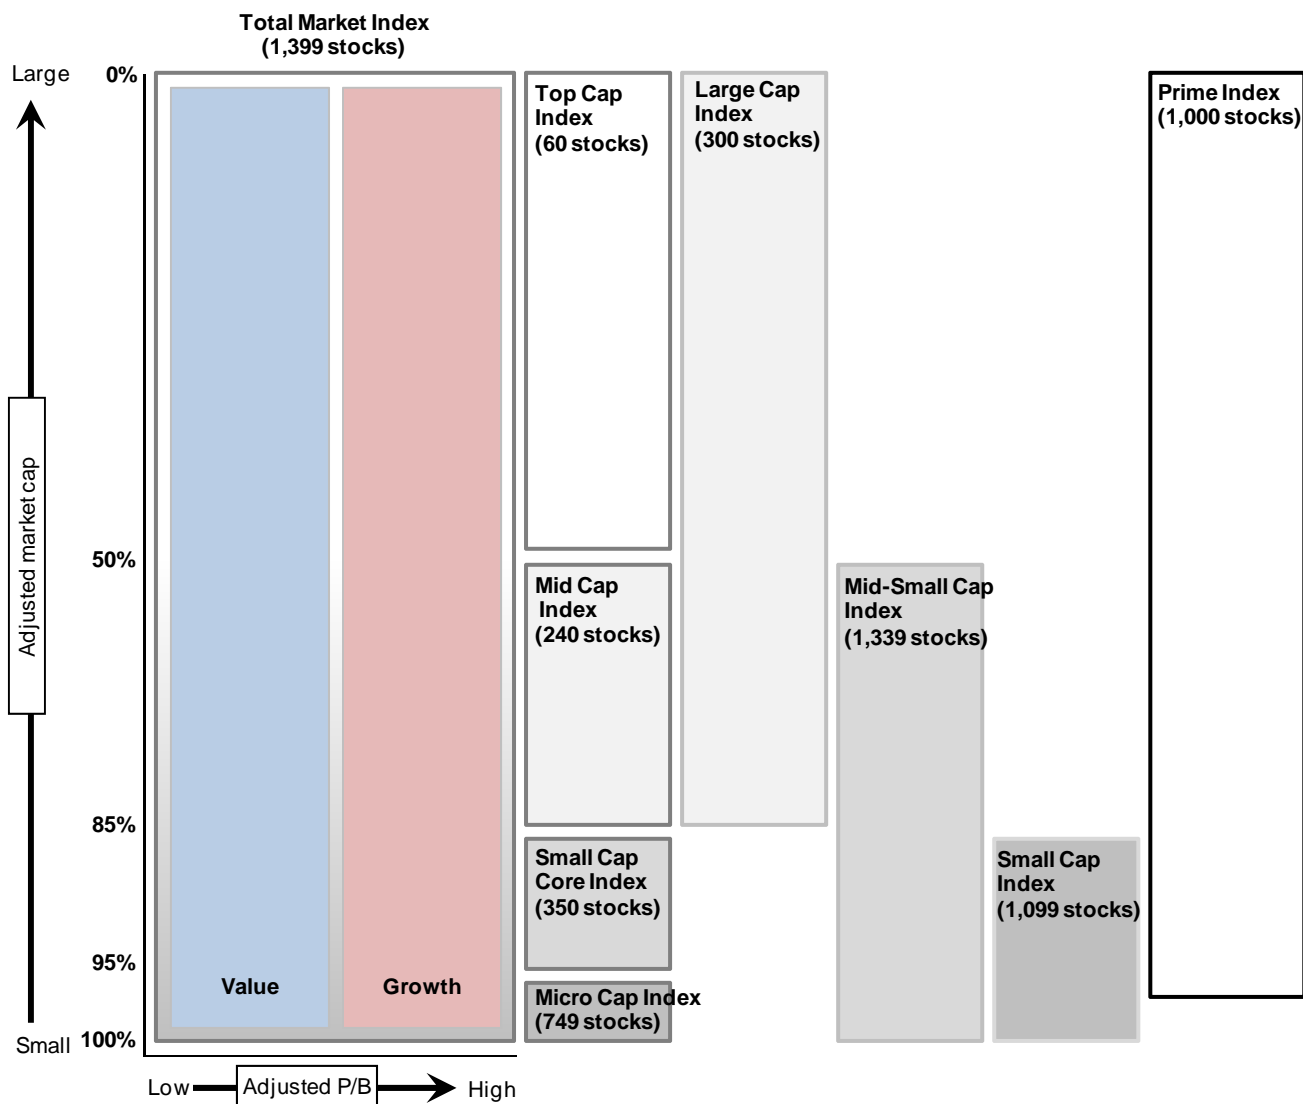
Total Market Index
(1,399 stocks)

Large

Adjusted market cap

Small

0%

50%

85%

95%

100%

Value

Growth

Low

Adjusted P/B

High

Top Cap Index
(60 stocks)

Mid Cap Index
(240 stocks)

Small Cap Core Index
(350 stocks)

Micro Cap Index
(749 stocks)

Large Cap Index
(300 stocks)

Mid-Small Cap Index
(1,339 stocks)

Small Cap Index
(1,099 stocks)

Prime Index
(1,000 stocks)